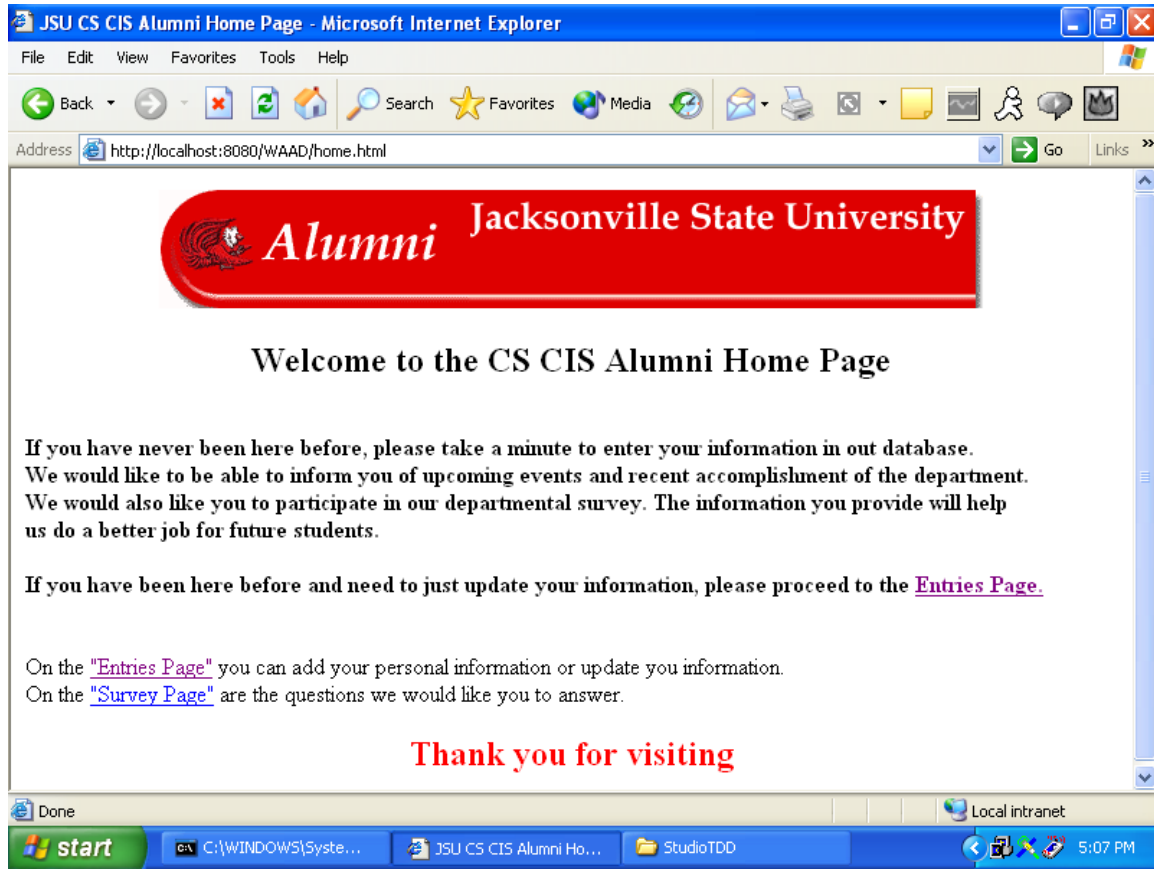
JSU CS CIS Alumni Home Page - Microsoft Internet Explorer

File Edit View Favorites Tools Help

Back Search Favorites Media

Address http://localhost:8080/WAAD/home.html Go Links

Alumni Jacksonville State University

Welcome to the CS CIS Alumni Home Page

If you have never been here before, please take a minute to enter your information in out database. We would like to be able to inform you of upcoming events and recent accomplishment of the department. We would also like you to participate in our departmental survey. The information you provide will help us do a better job for future students.

If you have been here before and need to just update your information, please proceed to the Entries Page.

On the "Entries Page" you can add your personal information or update you information.
On the "Survey Page" are the questions we would like you to answer.

Thank you for visiting

Done Local intranet

start C:\WINDOWS\Syste... JSU CS CIS Alumni Ho... StudioTDD 5:07 PM